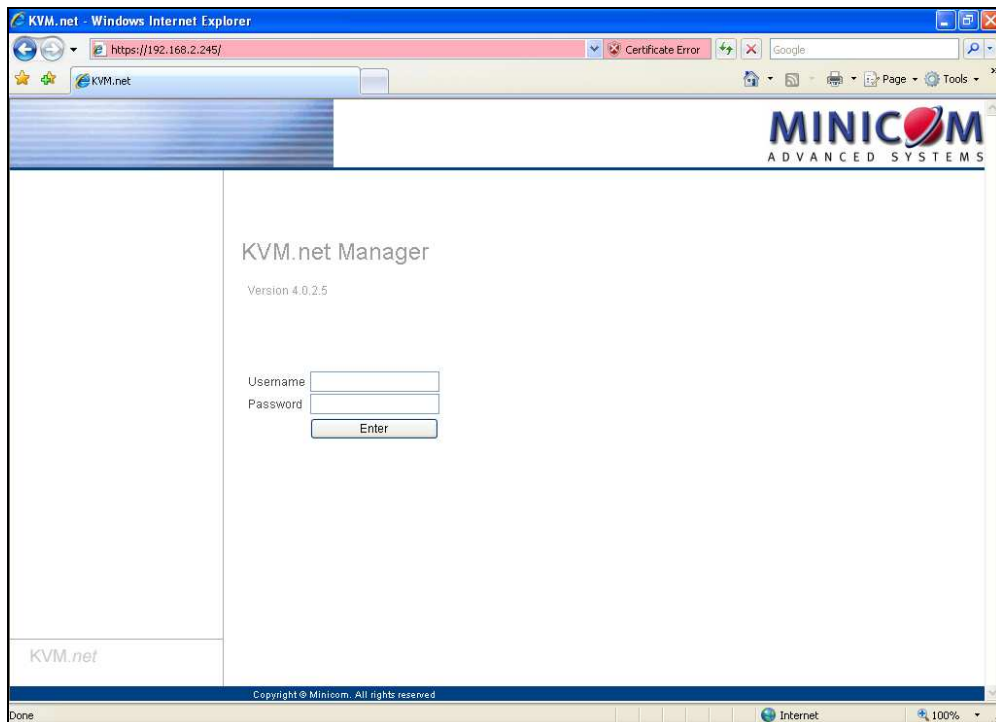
KVM.net - Windows Internet Explorer

https://192.168.2.245/

Certificate Error

Google

KVM.net

Page ▾ Tools ▾

MINICOM
ADVANCED SYSTEMS

KVM.net Manager

Version 4.0.2.5

Username
Password
Enter

KVM.net

Copyright © Minicom. All rights reserved

Done

Internet

100%